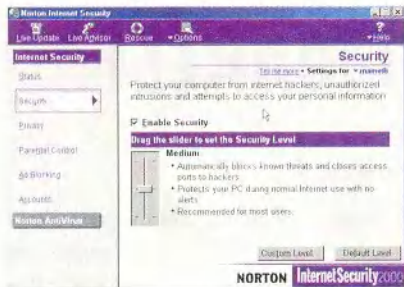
Norton Internet Security

Live Update Live Advisor Rescue Options Help

Internet Security

Status

Security

Privacy

Parental Control

Ad Blocking

Accounts

Norton AntiVirus

Security

Tell me more • Settings for mamelli

Protect your computer from internet hackers, unauthorized intrusions and attempts to access your personal information

Enable Security

Drag the slider to set the Security Level

Medium

• Automatically blocks known threats and closes access ports to hackers

• Protects your PC during normal Internet use with no alerts

• Recommended for most users

Custom Level Default Level

NORTON InternetSecurity2000